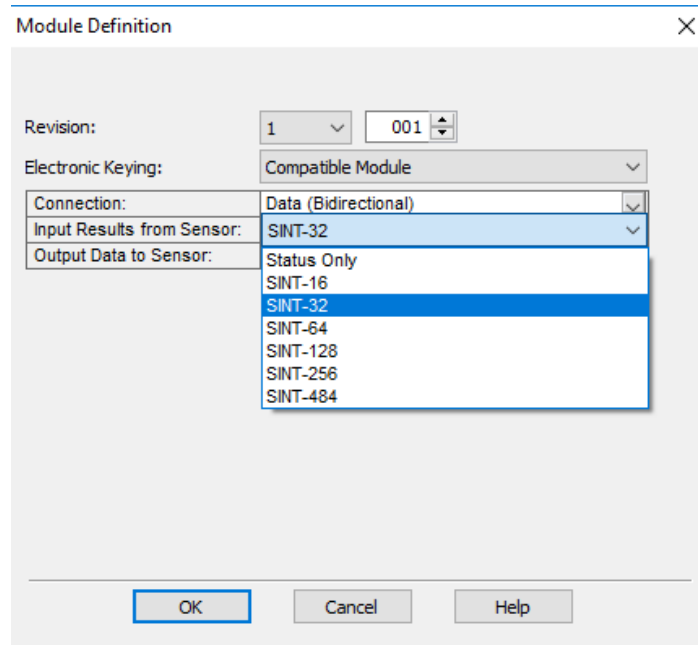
Module Definition

Revision: 1 001

Electronic Keying: Compatible Module

| Connection: | Data (Bidirectional) |
|---|---|
| Input Results from Sensor: | SINT-32 |
| Output Data to Sensor: | |

Status Only
SINT-16
SINT-32
SINT-64
SINT-128
SINT-256
SINT-484

OK Cancel Help